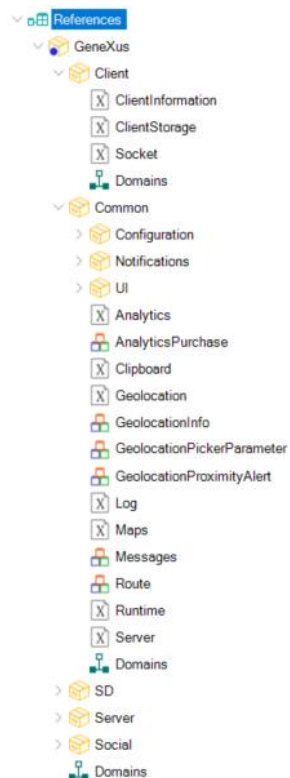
References
GeneXus
Client
ClientInformation
ClientStorage
Socket
Domains
Common
Configuration
Notifications
UI
Analytics
AnalyticsPurchase
Clipboard
Geolocation
GeolocationInfo
GeolocationPickerParameter
GeolocationProximityAlert
Log
Maps
Messages
Route
Runtime
Server
Domains
SD
Server
Social
Domains